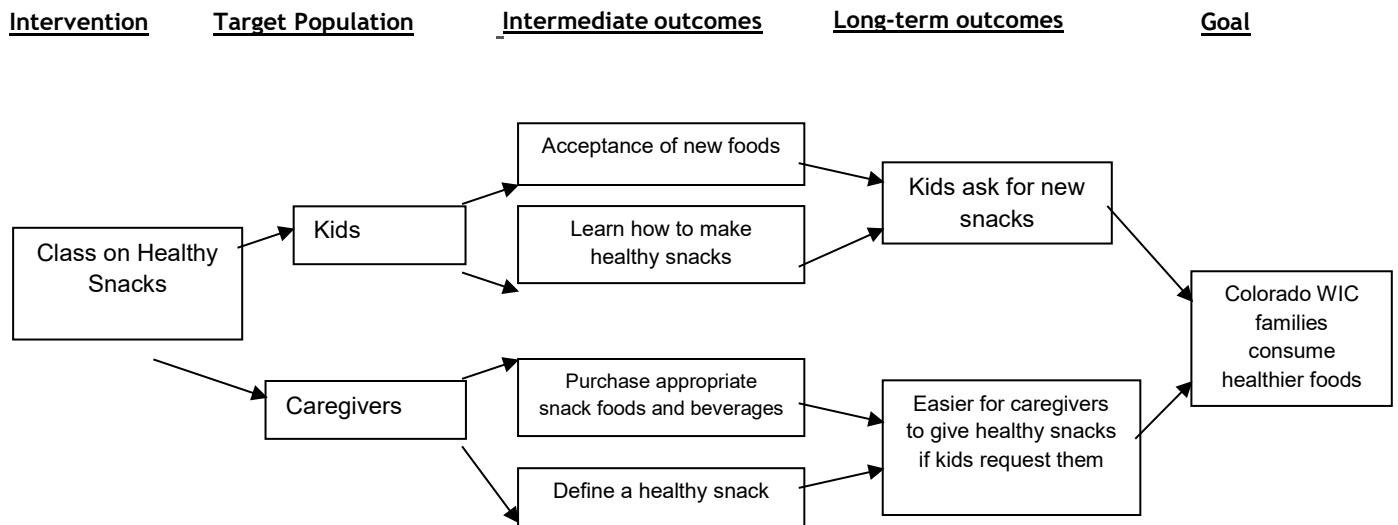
Intervention Target Population Intermediate outcomes Long-term outcomes Goal

Class on Healthy Snacks

Kids

Caregivers

Acceptance of new foods

Learn how to make healthy snacks

Purchase appropriate snack foods and beverages

Define a healthy snack

Kids ask for new snacks

Easier for caregivers to give healthy snacks if kids request them

Colorado WIC families consume healthier foods